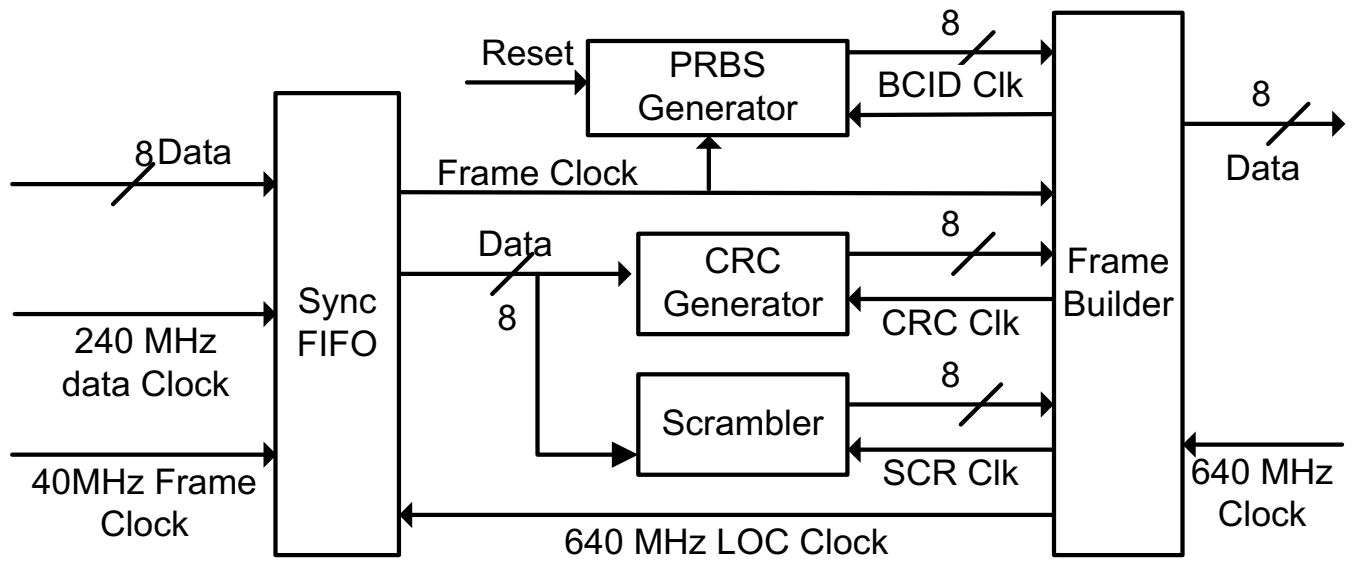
Reset
PRBS Generator
8
BCID Clk
8
Data
8 Data
Frame Clock
Sync FIFO
Data
8
CRC Generator
8
CRC Clk
Frame Builder
240 MHz data Clock
Scrambler
8
SCR Clk
40MHz Frame Clock
640 MHz Clock
640 MHz LOC Clock